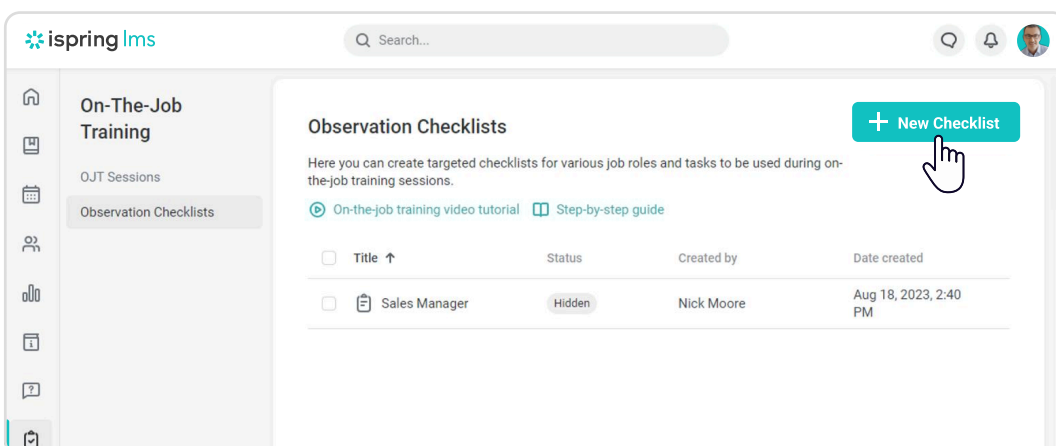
ispring lms

Search...

On-The-Job Training

OJT Sessions

Observation Checklists

Observation Checklists

+ New Checklist

Here you can create targeted checklists for various job roles and tasks to be used during on-the-job training sessions.

On-the-job training video tutorial Step-by-step guide

| Title ↑ | Status | Created by | Date created |
|---|---|---|---|
| Sales Manager | Hidden | Nick Moore | Aug 18, 2023, 2:40 PM |